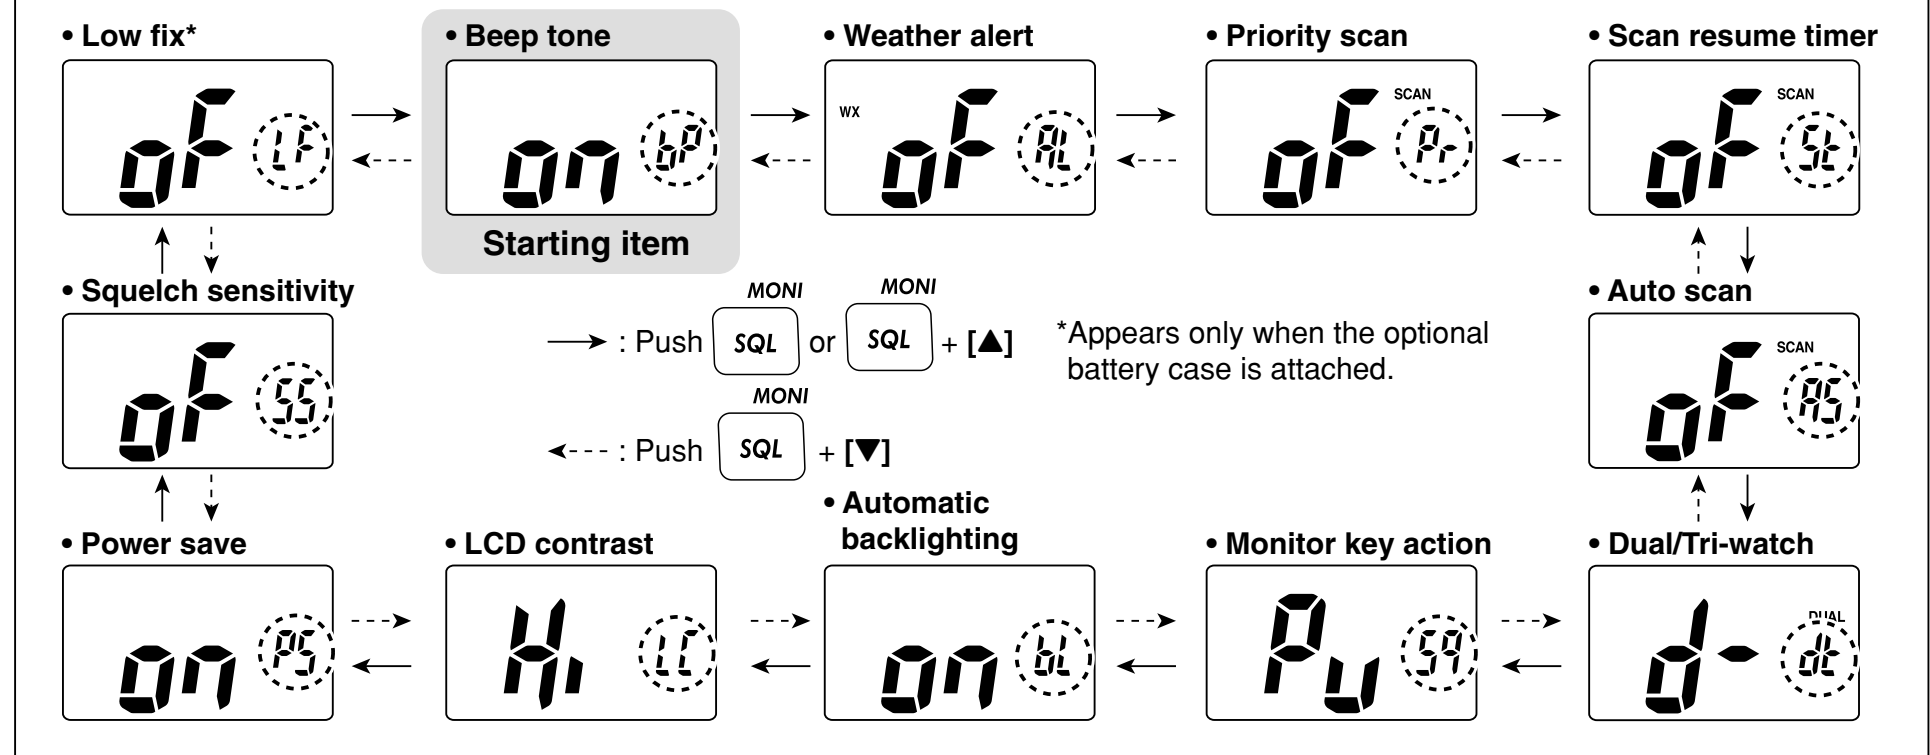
• Low fix*

oF LF

• Beep tone

on bP

Starting item

• Weather alert

WX

oF AL

• Priority scan

SCAN

oF Pr

• Scan resume timer

SCAN

oF St

• Squelch sensitivity

oF SS

→ : Push MONI SQL or MONI SQL + [▲]

←--- : Push MONI SQL + [▼]

*Appears only when the optional battery case is attached.

• Auto scan

SCAN

oF AS

• Power save

on PS

• LCD contrast

Hi LC

• Automatic backlighting

on bL

• Monitor key action

Pu SY

• Dual/Tri-watch

DUAL

d- dt